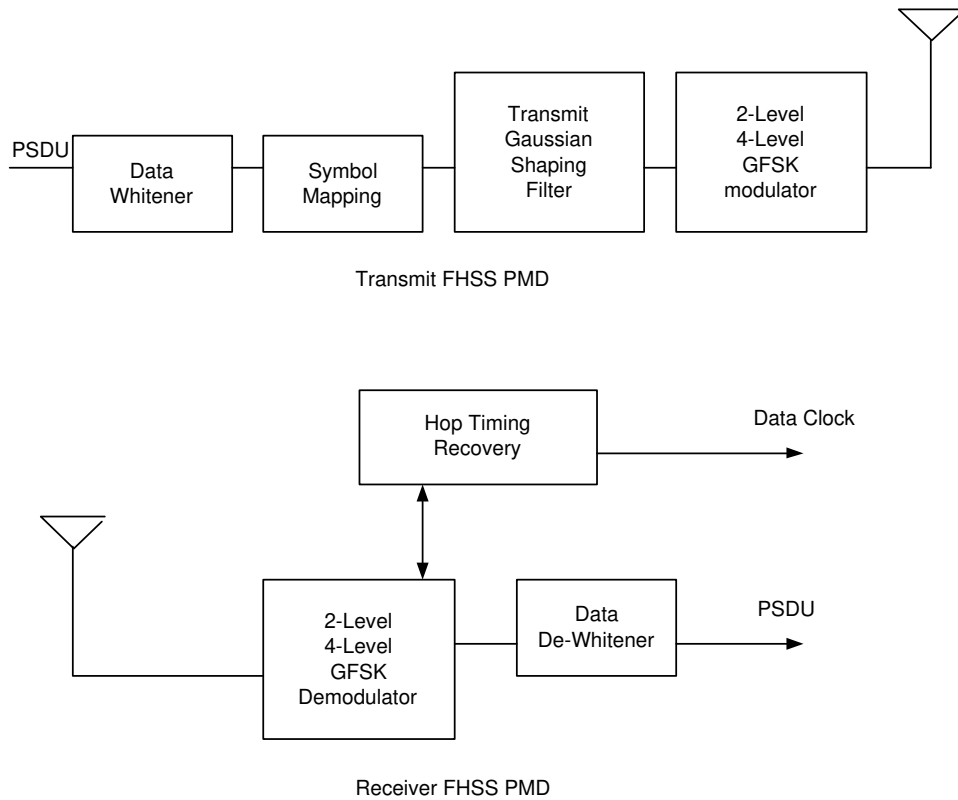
PSDU

Data Whitener

Symbol Mapping

Transmit Gaussian Shaping Filter

2-Level 4-Level GFSK modulator

Transmit FHSS PMD

Hop Timing Recovery

Data Clock

2-Level 4-Level GFSK Demodulator

Data De-Whitener

PSDU

Receiver FHSS PMD